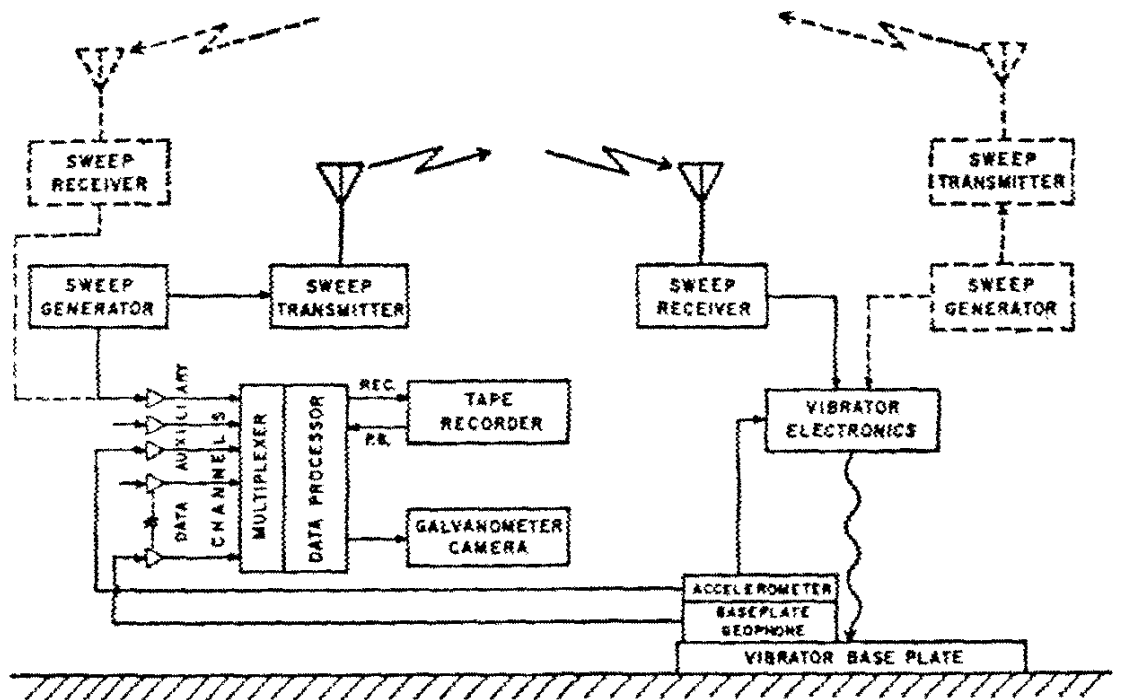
SWEEP RECEIVER

SWEEP GENERATOR

SWEEP TRANSMITTER

SWEEP RECEIVER

SWEEP TRANSMITTER

SWEEP GENERATOR

AUXILIARY

CHANNELS

DATA

CHANNELS

MULTIPLEXER

DATA PROCESSOR

REC.

P.B.

TAPE RECORDER

GALVANOMETER CAMERA

VIBRATOR ELECTRONICS

ACCELEROMETER

BASEPLATE GEOPHONE

VIBRATOR BASE PLATE